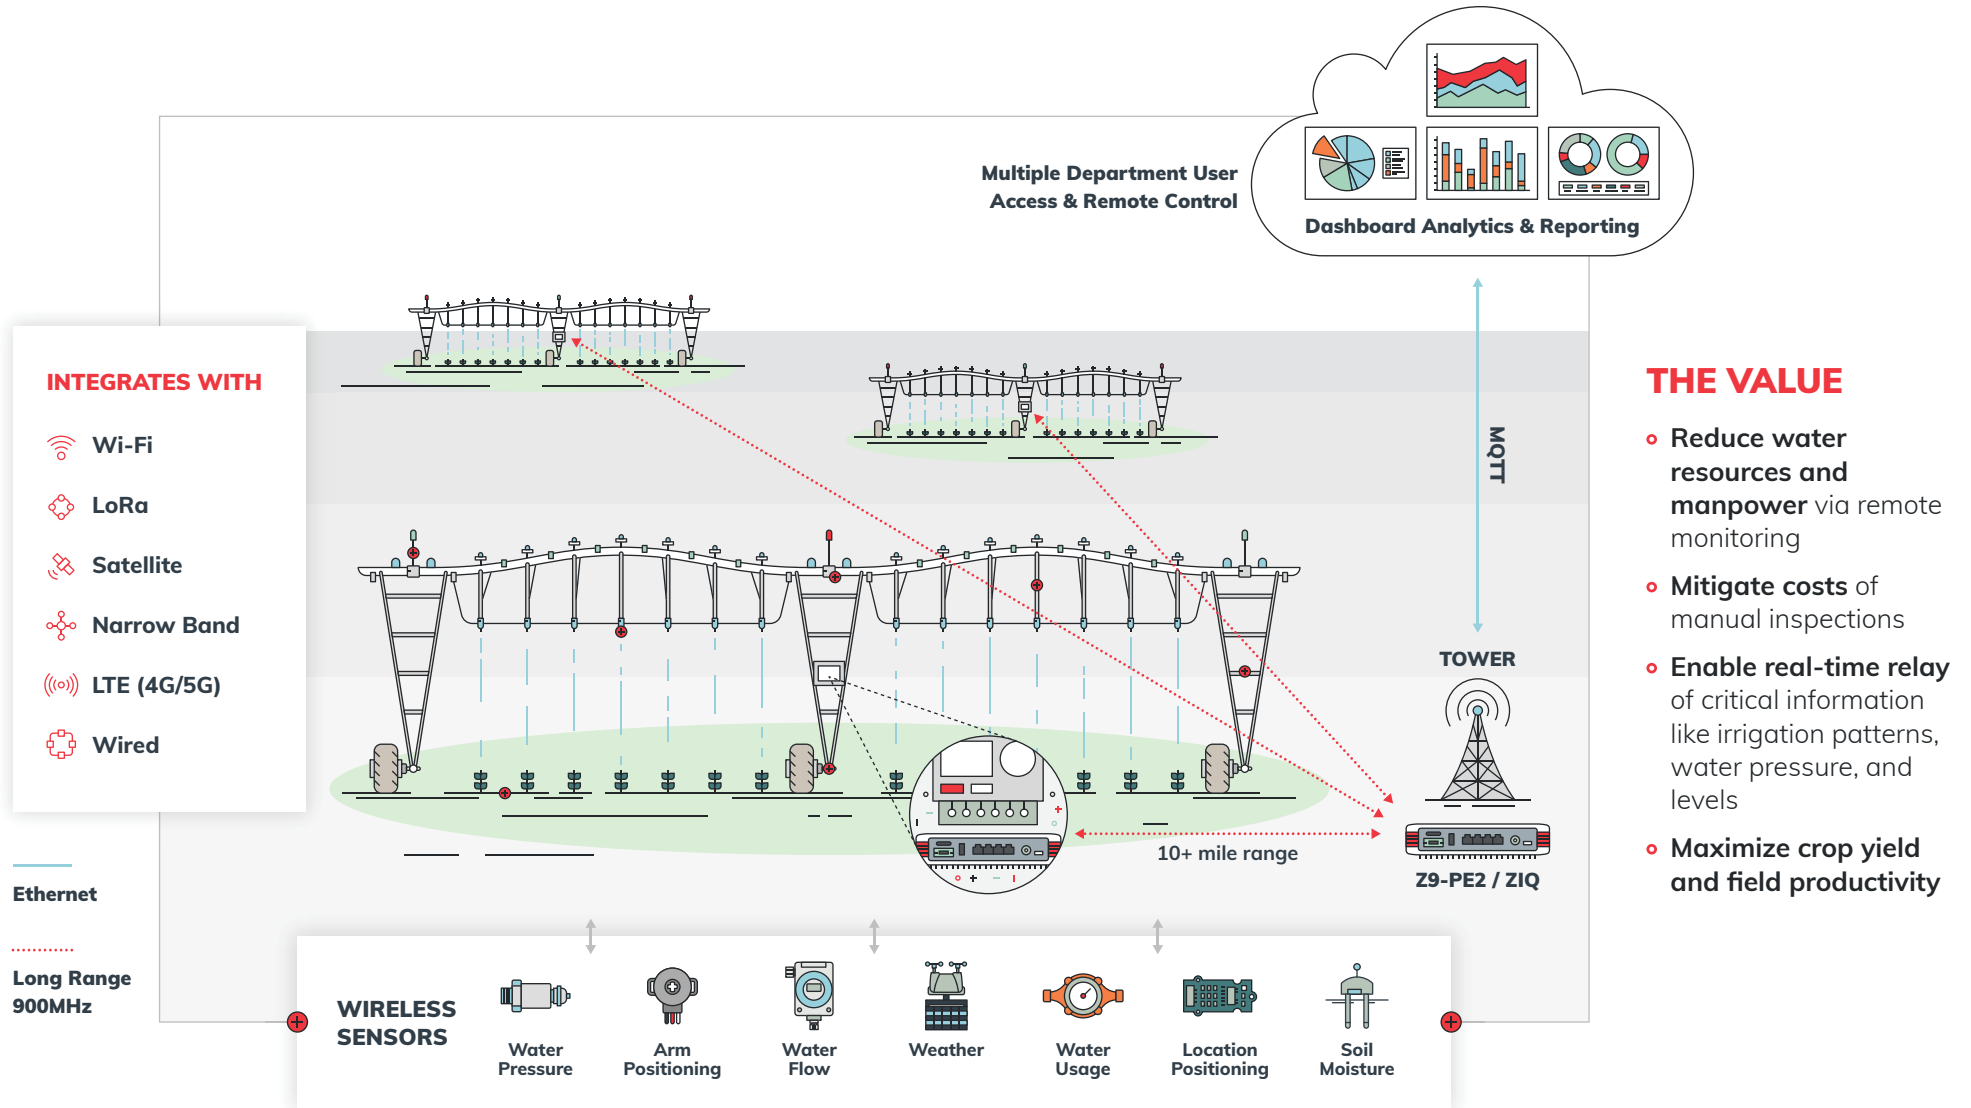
Multiple Department User Access & Remote Control

Dashboard Analytics & Reporting

INTEGRATES WITH

Wi-Fi

LoRa

Satellite

Narrow Band

LTE (4G/5G)

Wired

MQTT

TOWER

10+ mile range

Z9-PE2 / ZIQ

THE VALUE

Reduce water resources and manpower via remote monitoring

Mitigate costs of manual inspections

Enable real-time relay of critical information like irrigation patterns, water pressure, and levels

Maximize crop yield and field productivity

Ethernet

Long Range 900MHz

WIRELESS SENSORS

Water Pressure

Arm Positioning

Water Flow

Weather

Water Usage

Location Positioning

Soil Moisture